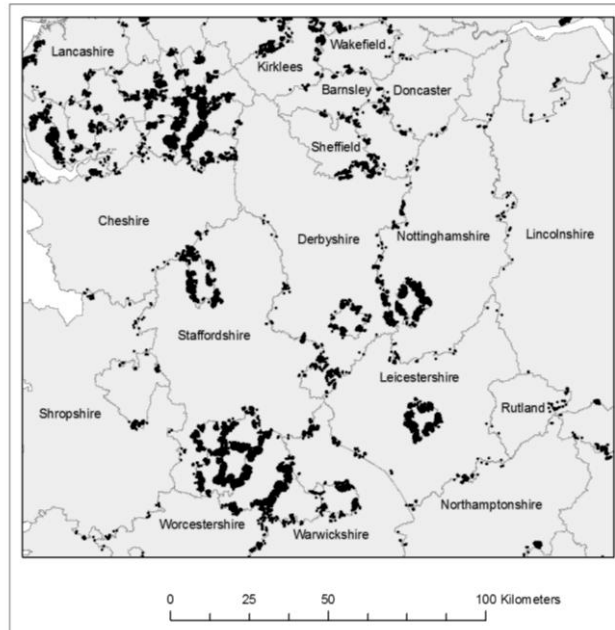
Lancashire
Kirklees
Wakefield
Barnsley
Doncaster
Sheffield
Cheshire
Derbyshire
Nottinghamshire
Lincolnshire
Staffordshire
Leicestershire
Shropshire
Rutland
Northamptonshire
Worcestershire
Warwickshire

0 25 50 100 Kilometers